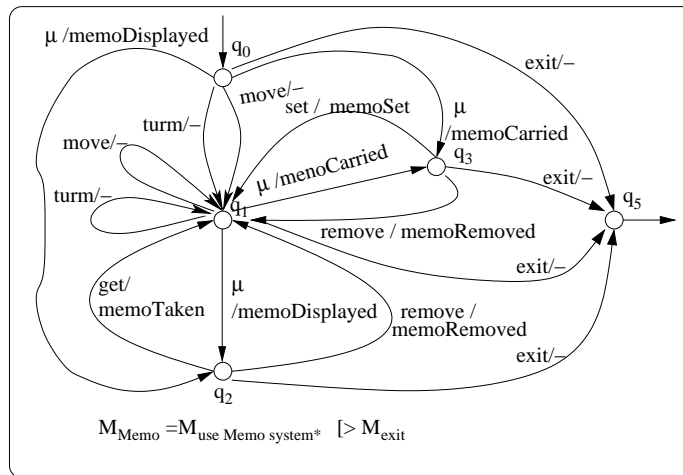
μ /memoDisplayed
$q_0$
exit/–
move/–
set / memoSet
μ
/memoCarried
turn/–
move/–
μ /menoCarried
$q_3$
exit/–
turn/–
$q_1$
$q_5$
remove / memoRemoved
exit/–
get/
memoTaken
μ
/memoDisplayed
remove /
memoRemoved
exit/–
$q_2$

$M_{Memo} = M_{use\ Memo\ system*}$ [> $M_{exit}$